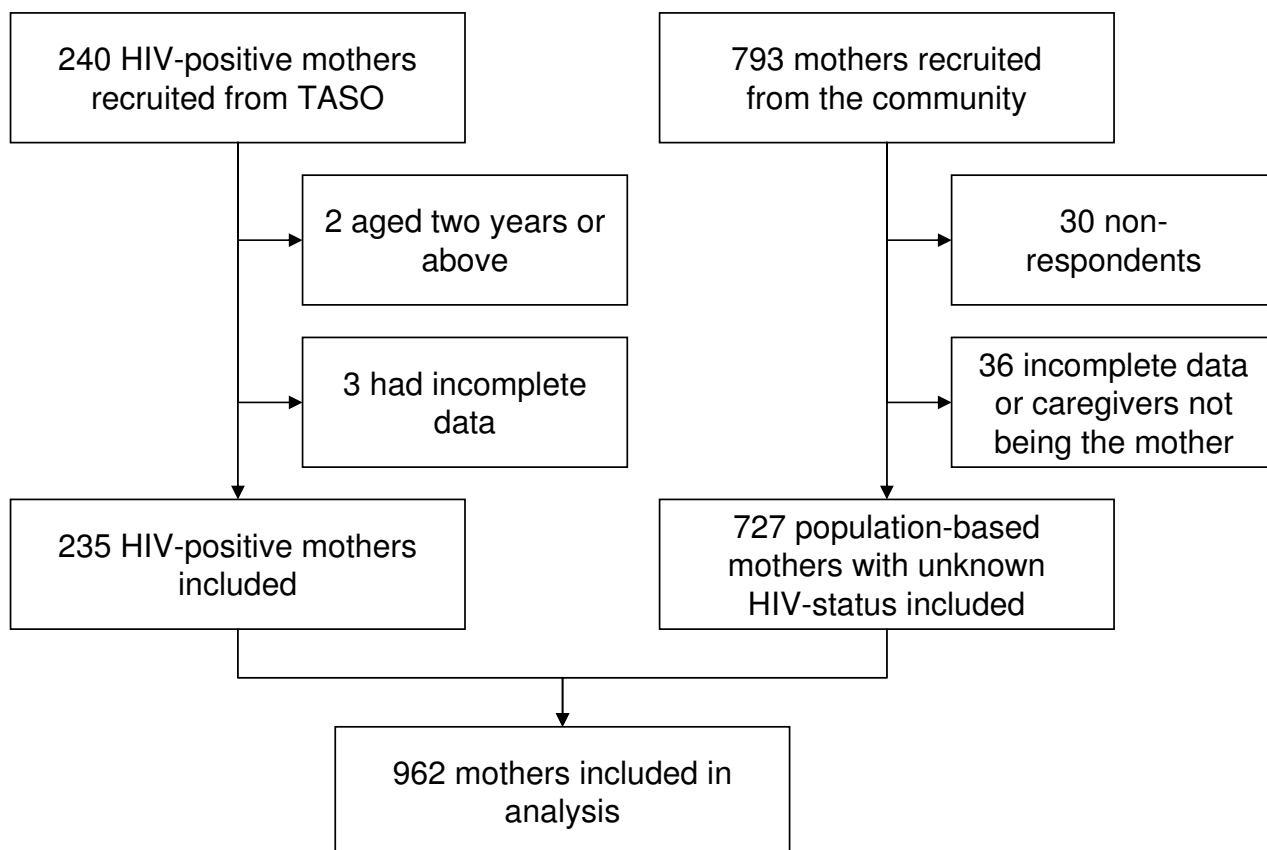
240 HIV-positive mothers recruited from TASO

793 mothers recruited from the community

2 aged two years or above

3 had incomplete data

30 non-respondents

36 incomplete data or caregivers not being the mother

235 HIV-positive mothers included

727 population-based mothers with unknown HIV-status included

962 mothers included in analysis